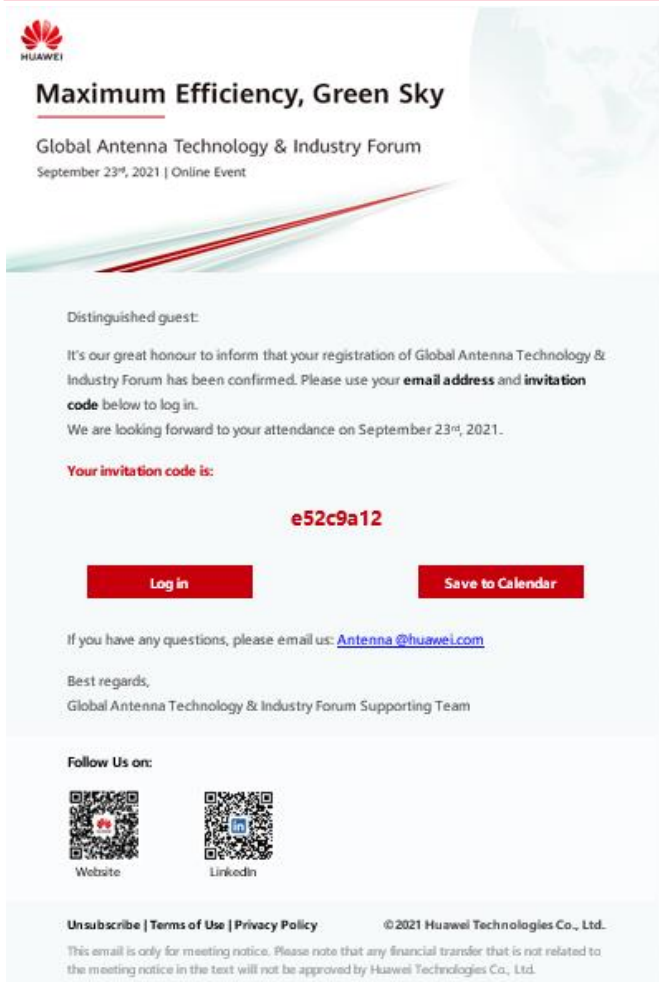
HUAWEI

Maximum Efficiency, Green Sky

Global Antenna Technology & Industry Forum

September 23rd, 2021 | Online Event

Distinguished guest:

It's our great honour to inform that your registration of Global Antenna Technology & Industry Forum has been confirmed. Please use your **email address** and **invitation code** below to log in.
We are looking forward to your attendance on September 23rd, 2021.

Your invitation code is:

e52c9a12

Log in

Save to Calendar

If you have any questions, please email us: Antenna @huawei.com

Best regards,
Global Antenna Technology & Industry Forum Supporting Team

Follow Us on:

Website

LinkedIn

Unsubscribe | Terms of Use | Privacy Policy

©2021 Huawei Technologies Co., Ltd.

This email is only for meeting notice. Please note that any financial transfer that is not related to the meeting notice in the text will not be approved by Huawei Technologies Co., Ltd.